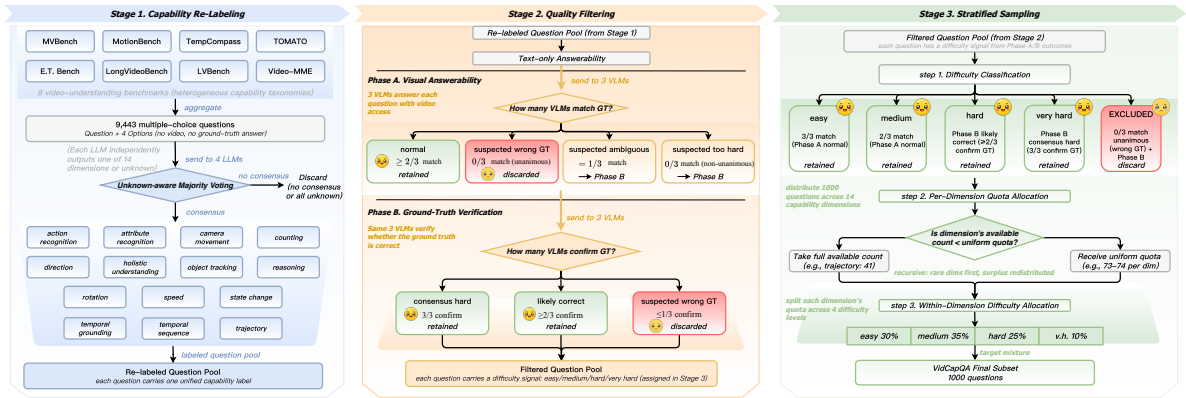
Stage 1. Capability Re-Labeling

MVBench
MotionBench
TempCompass
TOMATO
E.T. Bench
LongVideoBench
LVBench
Video-MME

9 video-understanding benchmarks (heterogeneous capability taxonomies)

aggregate

9,443 multiple-choice questions
Question + 4 Options (no video, no ground-truth answer)

(Each LLM independently outputs one of 14 dimensions or unknown)

send to 4 LLMs

Unknown-aware Majority Voting

no consensus

Discard (no consensus or all unknown)

consensus

action recognition
attribute recognition
camera movement
counting
direction
holistic understanding
object tracking
reasoning
rotation
speed
state change
temporal grounding
temporal sequence
trajectory

labeled question pool

Re-labeled Question Pool
each question carries one unified capability label

Stage 2. Quality Filtering

Re-labeled Question Pool (from Stage 1)

Text-only Answerability

Phase A. Visual Answerability

send to 3 VLMs

3 VLMs answer each question with video access

How many VLMs match GT?

normal
$\geq 2/3$ match
retained

suspected wrong GT
$0/3$ match (unanimous)
discarded

suspected ambiguous
$= 1/3$ match
→ Phase B

suspected too hard
$0/3$ match (non-unanimous)
→ Phase B

Phase B. Ground-Truth Verification

send to 3 VLMs

Same 3 VLMs verify whether the ground truth is correct

How many VLMs confirm GT?

consensus hard
$3/3$ confirm
retained

likely correct
$\geq 2/3$ confirm
retained

suspected wrong GT
$\leq 1/3$ confirm
discarded

Filtered Question Pool
each question carries a difficulty signal: easy/medium/hard/very hard (assigned in Stage 3)

Stage 3. Stratified Sampling

Filtered Question Pool (from Stage 2)
each question has a difficulty signal from Phase A/B outcomes

step 1. Difficulty Classification

easy
3/3 match (Phase A normal)
retained

medium
2/3 match (Phase A normal)
retained

hard
Phase B likely correct (≥2/3 confirm GT)
retained

very hard
Phase B consensus hard (3/3 confirm GT)
retained

EXCLUDED
0/3 match unanimous (wrong GT) + Phase B
discard

distribute 1000 questions across 14 capability dimensions

step 2. Per-Dimension Quota Allocation

Is dimension's available count < uniform quota?

Take full available count (e.g., trajectory: 41)

recursive: rare dims first, surplus redistributed

Receive uniform quota (e.g., 73–74 per dim)

split each dimension's quota across 4 difficulty levels

step 3. Within-Dimension Difficulty Allocation

easy 30%
medium 35%
hard 25%
v.h. 10%

target mixture

VidCapQA Final Subset
1000 questions